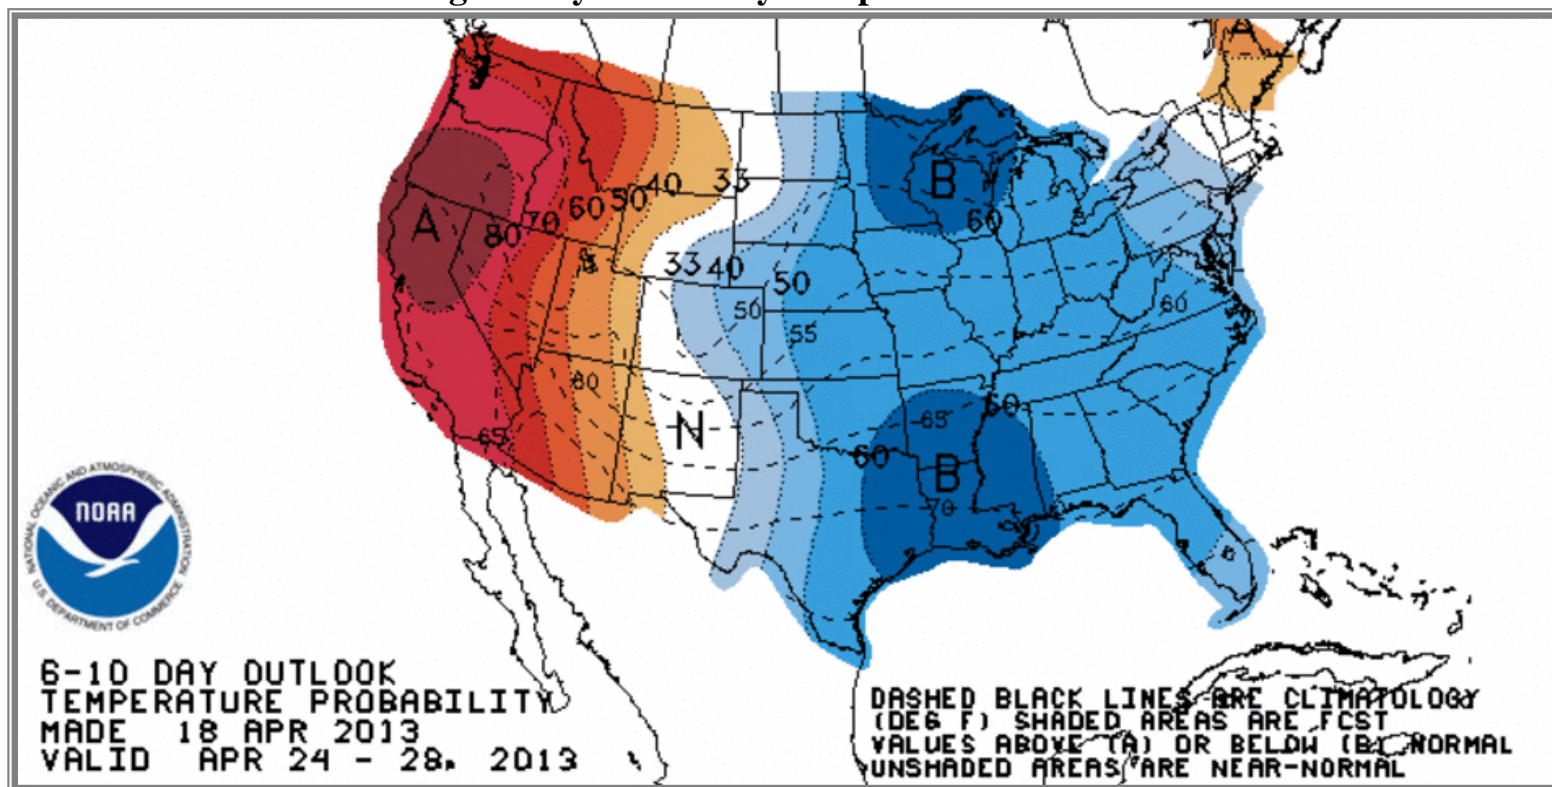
A

A
80
70
60
50
40
33
33
40
50
50
55
60
B
60
N
60
65
B
70
60
80
65

NOAA
NATIONAL OCEANIC AND ATMOSPHERIC ADMINISTRATION
U.S. DEPARTMENT OF COMMERCE

6-10 DAY OUTLOOK
TEMPERATURE PROBABILITY
MADE 18 APR 2013
VALID APR 24 - 28, 2013

DASHED BLACK LINES ARE CLIMATOLOGY
(DEG F) SHADED AREAS ARE FCST
VALUES ABOVE (A) OR BELOW (B) NORMAL
UNSHADED AREAS ARE NEAR-NORMAL